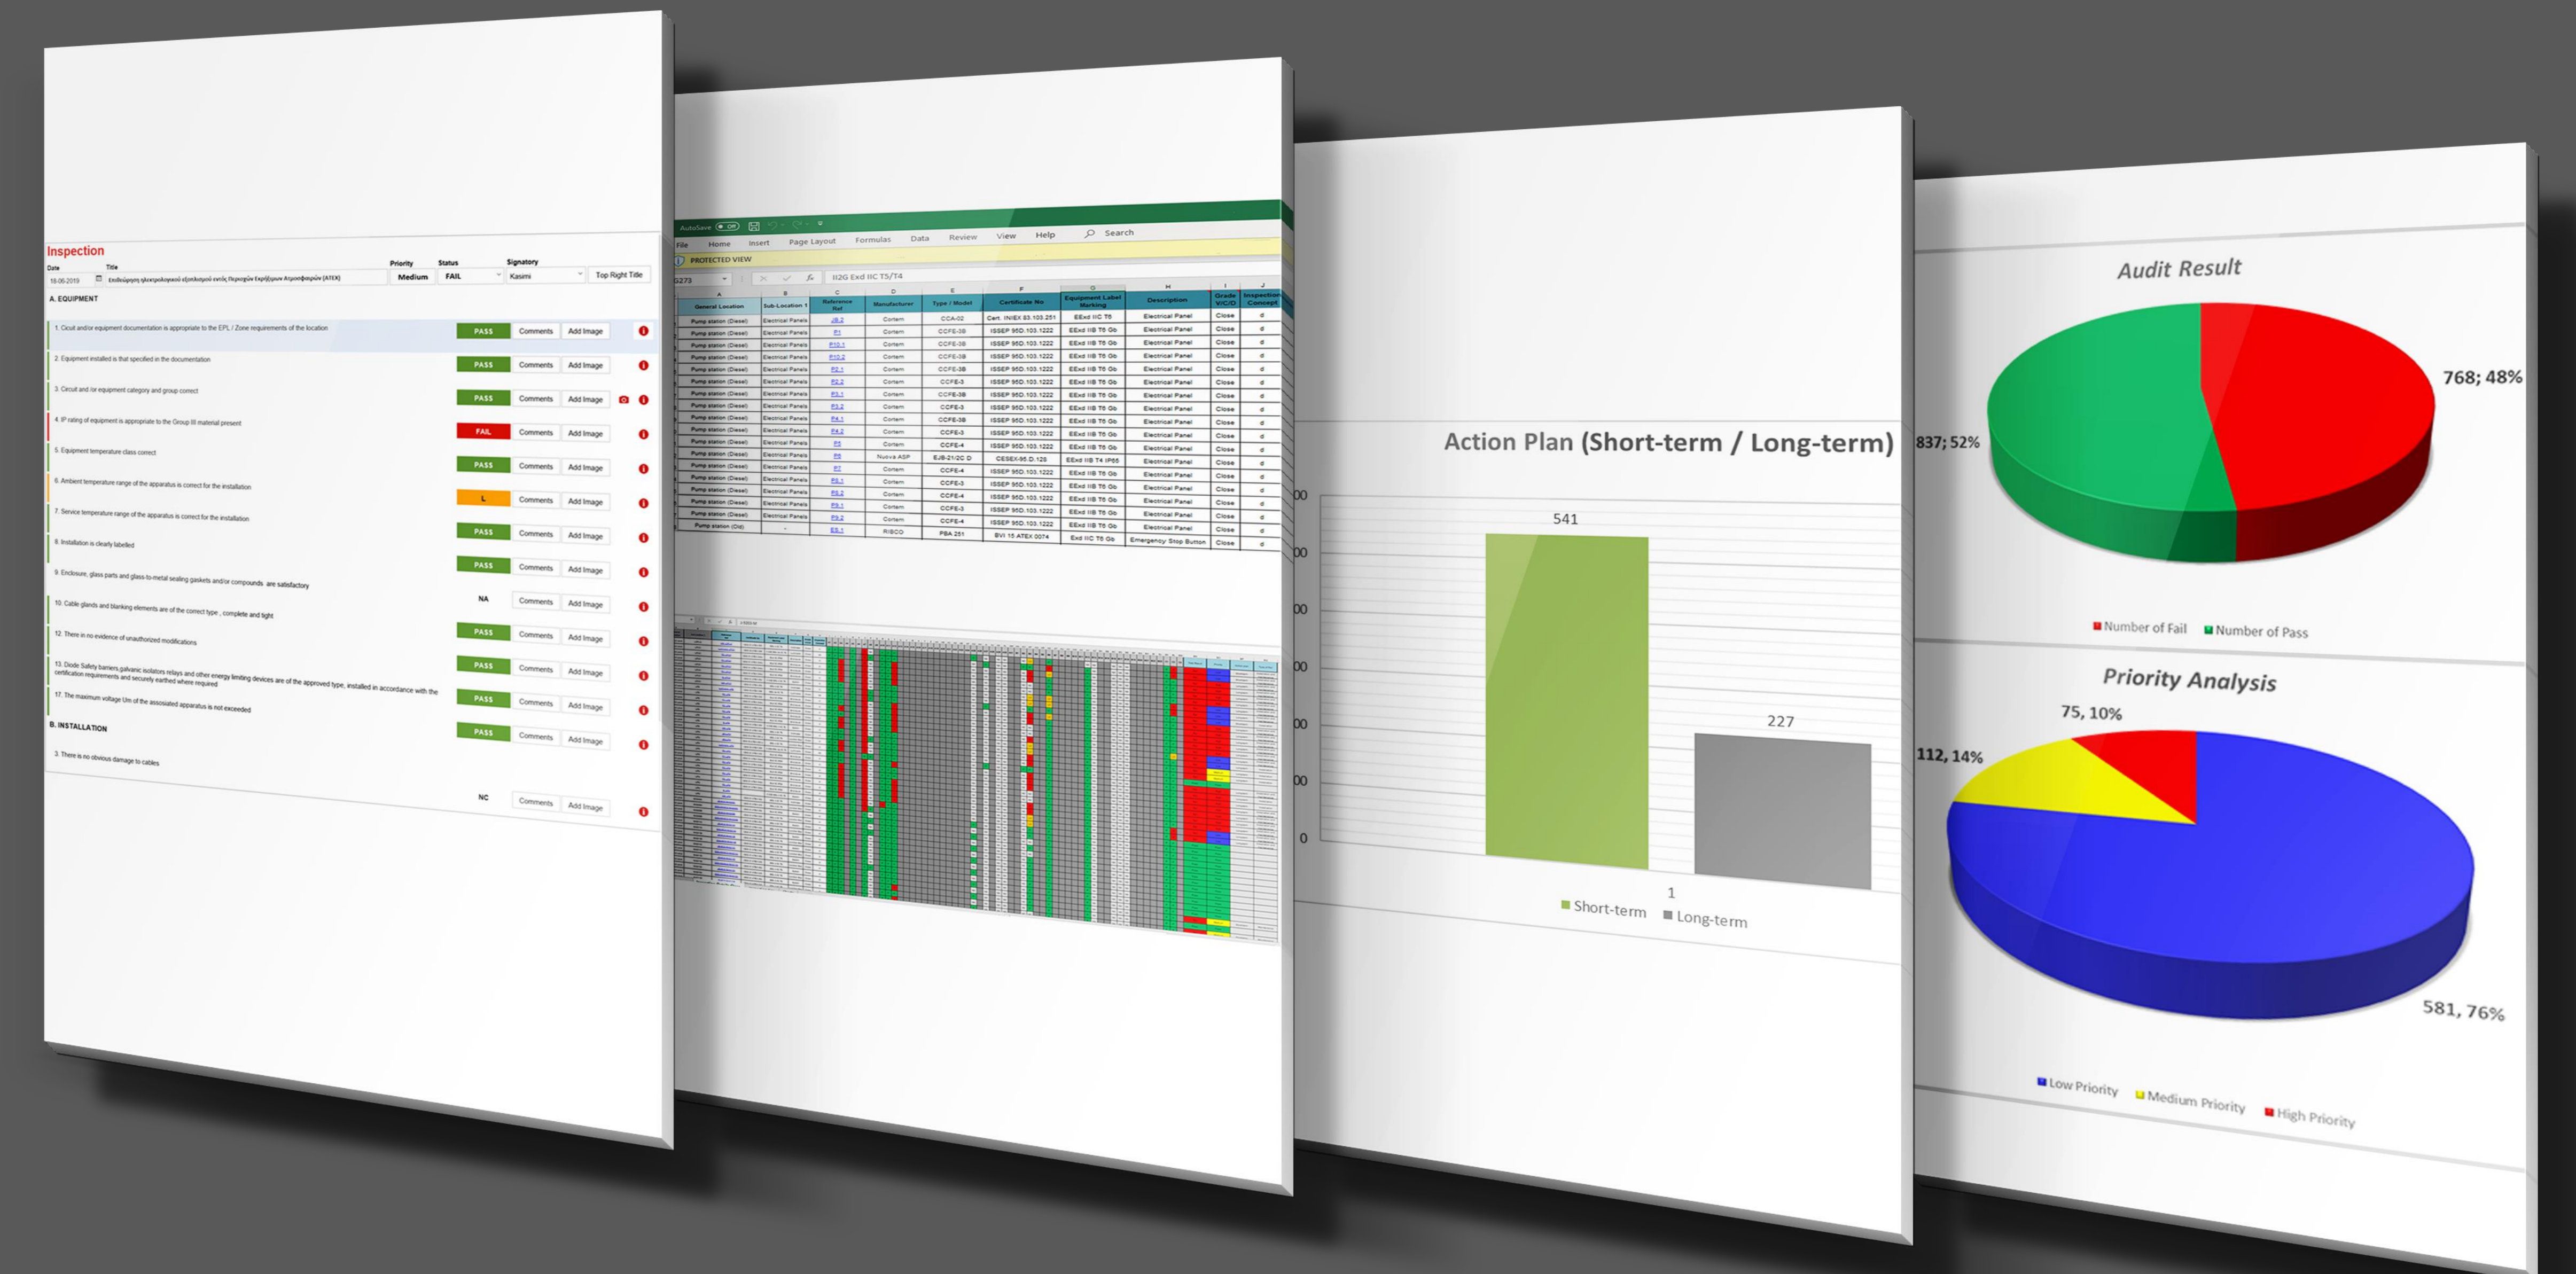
Inspection

Date 18-06-2019
Title Επιθεώρηση ηλεκτρολογικού εξοπλισμού εντός Περιοχών Εκρήξιμων Ατμοσφαιρών (ATEX)
Priority Medium
Status FAIL
Signatory Kasimi
Top Right Title

A. EQUIPMENT

1. Circuit and/or equipment documentation is appropriate to the EPL / Zone requirements of the location — PASS — Comments — Add Image
2. Equipment installed is that specified in the documentation — PASS — Comments — Add Image
3. Circuit and /or equipment category and group correct — PASS — Comments — Add Image
4. IP rating of equipment is appropriate to the Group III material present — FAIL — Comments — Add Image
5. Equipment temperature class correct — PASS — Comments — Add Image
6. Ambient temperature range of the apparatus is correct for the installation — L — Comments — Add Image
7. Service temperature range of the apparatus is correct for the installation — PASS — Comments — Add Image
8. Installation is clearly labelled — PASS — Comments — Add Image
9. Enclosure, glass parts and glass-to-metal sealing gaskets and/or compounds are satisfactory — NA — Comments — Add Image
10. Cable glands and blanking elements are of the correct type , complete and tight — PASS — Comments — Add Image
12. There is no evidence of unauthorized modifications — PASS — Comments — Add Image
13. Diode Safety barriers,galvanic isolators relays and other energy limiting devices are of the approved type, installed in accordance with the certification requirements and securely earthed where required — PASS — Comments — Add Image
17. The maximum voltage Um of the associated apparatus is not exceeded — PASS — Comments — Add Image

B. INSTALLATION

3. There is no obvious damage to cables — NC — Comments — Add Image

AutoSave Off
File Home Insert Page Layout Formulas Data Review View Help Search
PROTECTED VIEW
G273 II2G Exd IIC T5/T4

| General Location | Sub-Location 1 | Reference Ref | Manufacturer | Type / Model | Certificate No | Equipment Label Marking | Description | Grade V/C/D | Inspection Concept |
|---|---|---|---|---|---|---|---|---|---|
| Pump station (Diesel) | Electrical Panels | J8.2 | Cortem | CCA-02 | Cert. INIEX 83.103.251 | EExd IIC T6 | Electrical Panel | Close | d |
| Pump station (Diesel) | Electrical Panels | P1 | Cortem | CCFE-3B | ISSEP 95D.103.1222 | EExd IIB T6 Gb | Electrical Panel | Close | d |
| Pump station (Diesel) | Electrical Panels | P10.1 | Cortem | CCFE-3B | ISSEP 95D.103.1222 | EExd IIB T6 Gb | Electrical Panel | Close | d |
| Pump station (Diesel) | Electrical Panels | P10.2 | Cortem | CCFE-3B | ISSEP 95D.103.1222 | EExd IIB T6 Gb | Electrical Panel | Close | d |
| Pump station (Diesel) | Electrical Panels | P2.1 | Cortem | CCFE-3B | ISSEP 95D.103.1222 | EExd IIB T6 Gb | Electrical Panel | Close | d |
| Pump station (Diesel) | Electrical Panels | P2.2 | Cortem | CCFE-3 | ISSEP 95D.103.1222 | EExd IIB T6 Gb | Electrical Panel | Close | d |
| Pump station (Diesel) | Electrical Panels | P3.1 | Cortem | CCFE-3B | ISSEP 95D.103.1222 | EExd IIB T6 Gb | Electrical Panel | Close | d |
| Pump station (Diesel) | Electrical Panels | P3.2 | Cortem | CCFE-3 | ISSEP 95D.103.1222 | EExd IIB T6 Gb | Electrical Panel | Close | d |
| Pump station (Diesel) | Electrical Panels | P4.1 | Cortem | CCFE-3B | ISSEP 95D.103.1222 | EExd IIB T6 Gb | Electrical Panel | Close | d |
| Pump station (Diesel) | Electrical Panels | P4.2 | Cortem | CCFE-3 | ISSEP 95D.103.1222 | EExd IIB T6 Gb | Electrical Panel | Close | d |
| Pump station (Diesel) | Electrical Panels | P5 | Cortem | CCFE-4 | ISSEP 95D.103.1222 | EExd IIB T6 Gb | Electrical Panel | Close | d |
| Pump station (Diesel) | Electrical Panels | P6 | Nuova ASP | EJB-21/2C D | CESEX-95.D.125 | EExd IIB T4 IP65 | Electrical Panel | Close | d |
| Pump station (Diesel) | Electrical Panels | P7 | Cortem | CCFE-4 | ISSEP 95D.103.1222 | EExd IIB T6 Gb | Electrical Panel | Close | d |
| Pump station (Diesel) | Electrical Panels | P8.1 | Cortem | CCFE-3 | ISSEP 95D.103.1222 | EExd IIB T6 Gb | Electrical Panel | Close | d |
| Pump station (Diesel) | Electrical Panels | P8.2 | Cortem | CCFE-4 | ISSEP 95D.103.1222 | EExd IIB T6 Gb | Electrical Panel | Close | d |
| Pump station (Diesel) | Electrical Panels | P9.1 | Cortem | CCFE-3 | ISSEP 95D.103.1222 | EExd IIB T6 Gb | Electrical Panel | Close | d |
| Pump station (Diesel) | Electrical Panels | P9.2 | Cortem | CCFE-4 | ISSEP 95D.103.1222 | EExd IIB T6 Gb | Electrical Panel | Close | d |
| Pump station (Old) | - | ES.1 | RIBCO | PBA 251 | BVI 15 ATEX 0074 | Exd IIC T6 Gb | Emergency Stop Button | Close | d |

Action Plan (Short-term / Long-term)
541
227
1
Short-term Long-term

Audit Result
768; 48%
837; 52%
Number of Fail Number of Pass

Priority Analysis
75, 10%
112, 14%
581, 76%
Low Priority Medium Priority High Priority